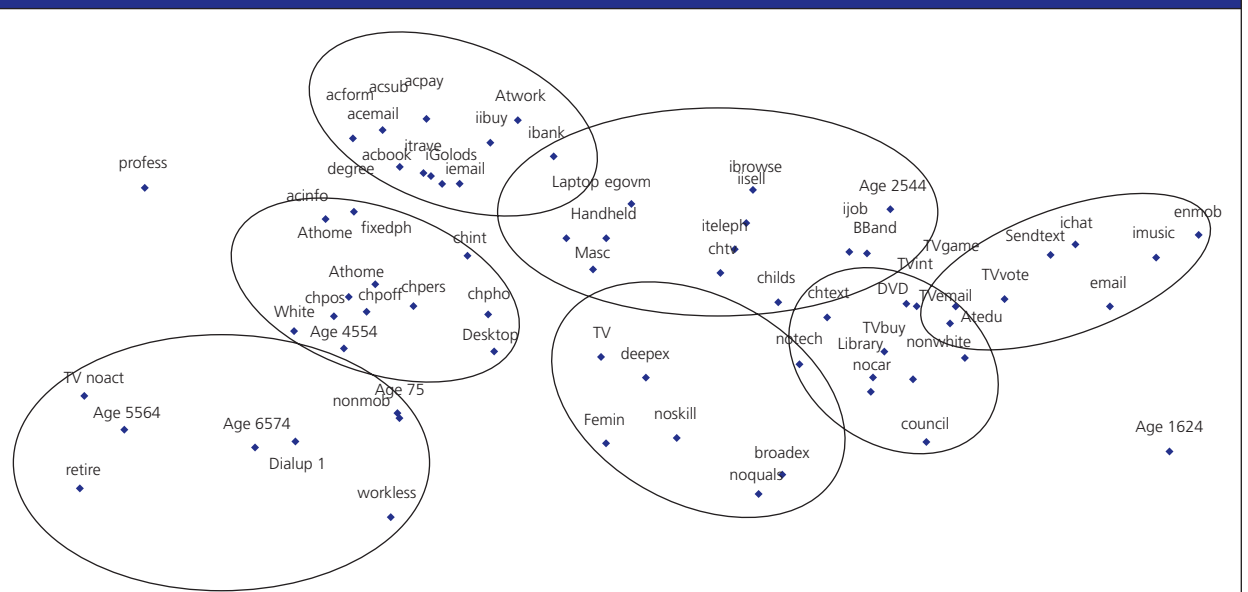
acform acsub acpay
acemail
Atwork
iibuy
ibank
acbook
itrave
iGolods
iemail
degree
profess
ibrowse
iisell
Laptop egovm
Age 2544
acinfo
ijob
Handheld
Athome
fixedph
iteleph
chint
BBand
chtv
TVgame
ichat
enmob
Sendtext
imusic
Masc
TVint
Athome
childs
TVvote
chpers
chtext
DVD
chpos
chpoff
chpho
TVemail
email
White
Atedu
Age 4554
TV
TVbuy
Desktop
notech
nonwhite
Library
deepex
nocar
TV noact
Age 75
nonmob
Age 5564
Age 6574
Femin
noskill
council
Age 1624
Dialup 1
broadex
retire
noquals
workless